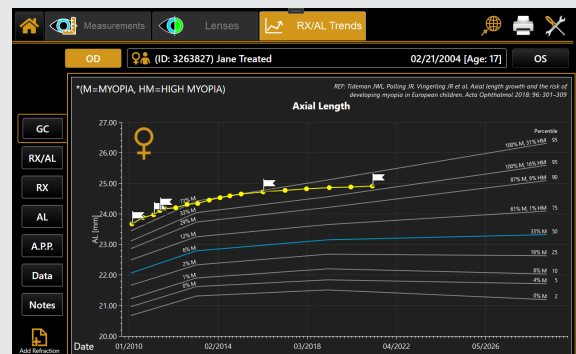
Measurements
Lenses
RX/AL Trends

OD
(ID: 3263827) Jane Treated
02/21/2004 [Age: 17]
OS

*(M=MYOPIA, HM=HIGH MYOPIA)
REF: Tideman JWL, Polling JR, Vingerling JR et al. Axial length growth and the risk of developing myopia in European children. Acta Ophthalmol 2018; 96: 301–309

Axial Length

GC
RX/AL
RX
AL
A.P.P.
Data
Notes
Add Refraction

Percentile
100% M, 31% HM 95
100% M, 16% HM 95
87% M, 9% HM 90
81% M, 1% HM 75
33% M 50
16% M 25
8% M 10
4% M 5
0% M 2

75% M
50% M
33% M
12% M
6% M
2% M
1% M
0% M

AL [mm]
27.00
26.00
25.00
24.00
23.00
22.00
21.00
20.00

Date
01/2010
02/2014
03/2018
03/2022
05/2026